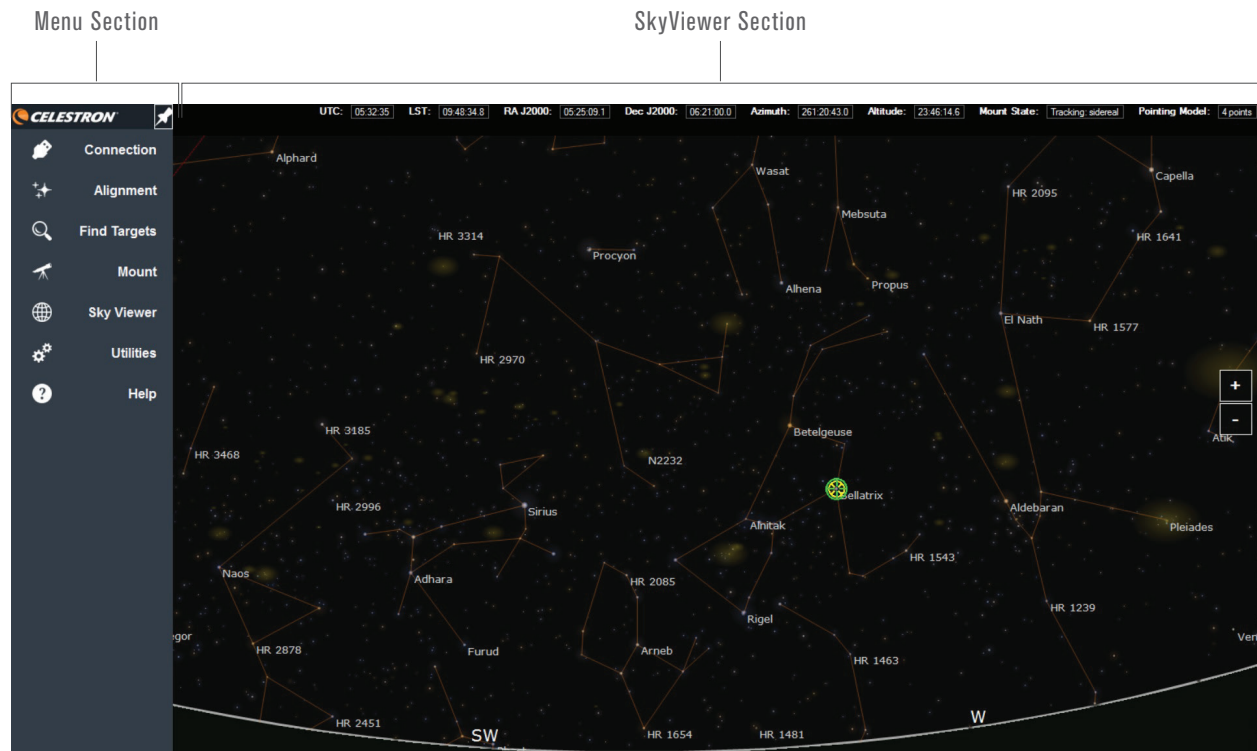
Menu Section

SkyViewer Section

CELESTRON

UTC: 05:32:35 LST: 09:48:34.8 RA J2000: 05:25:09.1 Dec J2000: 06:21:00.0 Azimuth: 261:20:43.0 Altitude: 23:46:14.6 Mount State: Tracking: sidereal Pointing Model: 4 points

Connection

Alignment

Find Targets

Mount

Sky Viewer

Utilities

Help

Alphard

Wasat

Capella

HR 2095

Mebsuta

HR 3314

Procyon

HR 1641

Alhena

Propus

El Nath

HR 1577

HR 2970

+

-

HR 3185

Betelgeuse

Atik

HR 3468

N2232

Bellatrix

HR 2996

Sirius

Alnitak

Aldebaran

Pleiades

HR 1543

Naos

Adhara

HR 2085

HR 1239

Rigel

egor

HR 2878

Furud

Arneb

HR 1463

Ven

HR 2451

SW

HR 1654

HR 1481

W